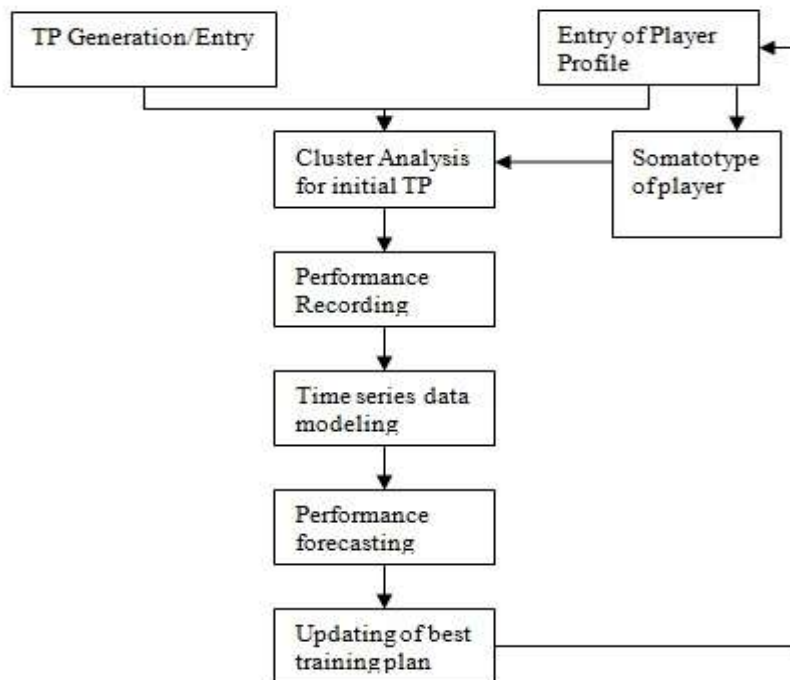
TP Generation/Entry

Entry of Player Profile

Cluster Analysis for initial TP

Somatotype of player

Performance Recording

Time series data modeling

Performance forecasting

Updating of best training plan